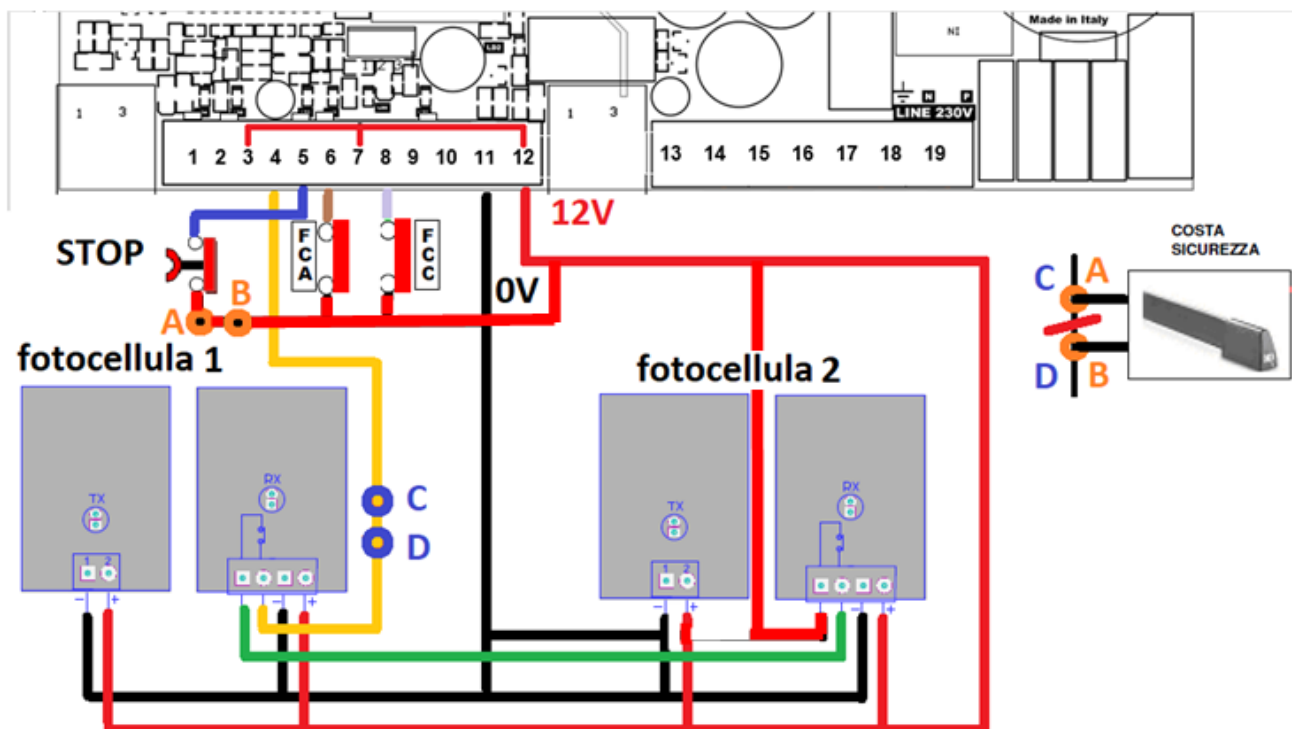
Made in Italy

NI

LINE 230V

1 3

1 2 3 4 5 6 7 8 9 10 11 12

1 3

13 14 15 16 17 18 19

12V

STOP

FCA

FCC

0V

A B

COSTA SICUREZZA

C A

D B

fotocellula 1

fotocellula 2

TX

1 2

RX

C

D

TX

1 2

RX

− +

− +

− +

− +